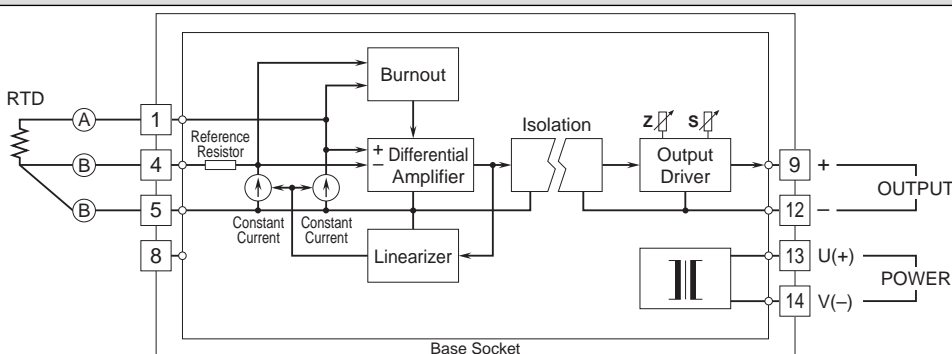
RTD

A

B

B

1

4

5

8

Reference Resistor

Constant Current

Constant Current

Burnout

+ – Differential Amplifier

Linearizer

Isolation

Z S

Output Driver

9 +

12 –

OUTPUT

13 U(+)

14 V(–)

POWER

Base Socket